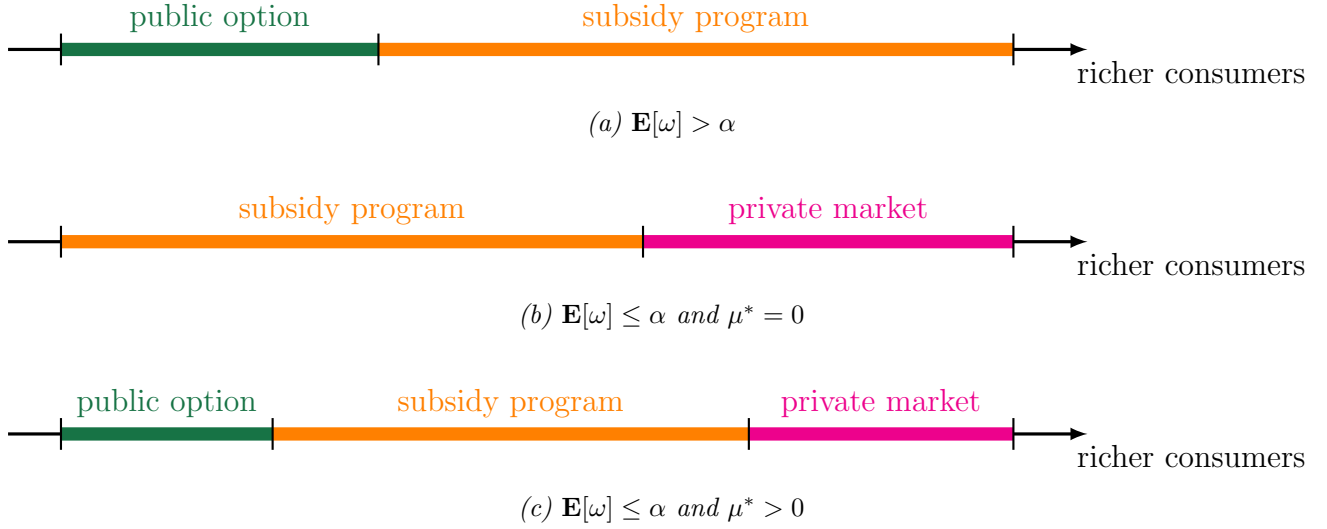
public option
subsidy program
richer consumers

(a) $\mathbf{E}[\omega] > \alpha$

subsidy program
private market
richer consumers

(b) $\mathbf{E}[\omega] \leq \alpha$ and $\mu^* = 0$

public option
subsidy program
private market
richer consumers

(c) $\mathbf{E}[\omega] \leq \alpha$ and $\mu^* > 0$